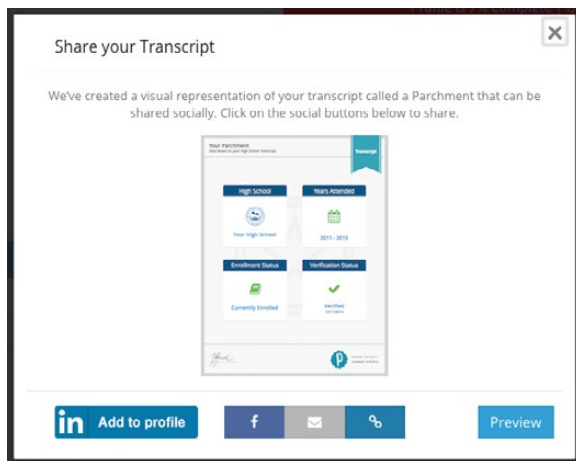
Share your Transcript

×

We've created a visual representation of your transcript called a Parchment that can be shared socially. Click on the social buttons below to share.

Your Parchment

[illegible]

Transcript

High School

Your High School

Years Attended

2011 - 2015

Enrollment Status

Currently Enrolled

Verification Status

Verified

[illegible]

in Add to profile

f

Preview